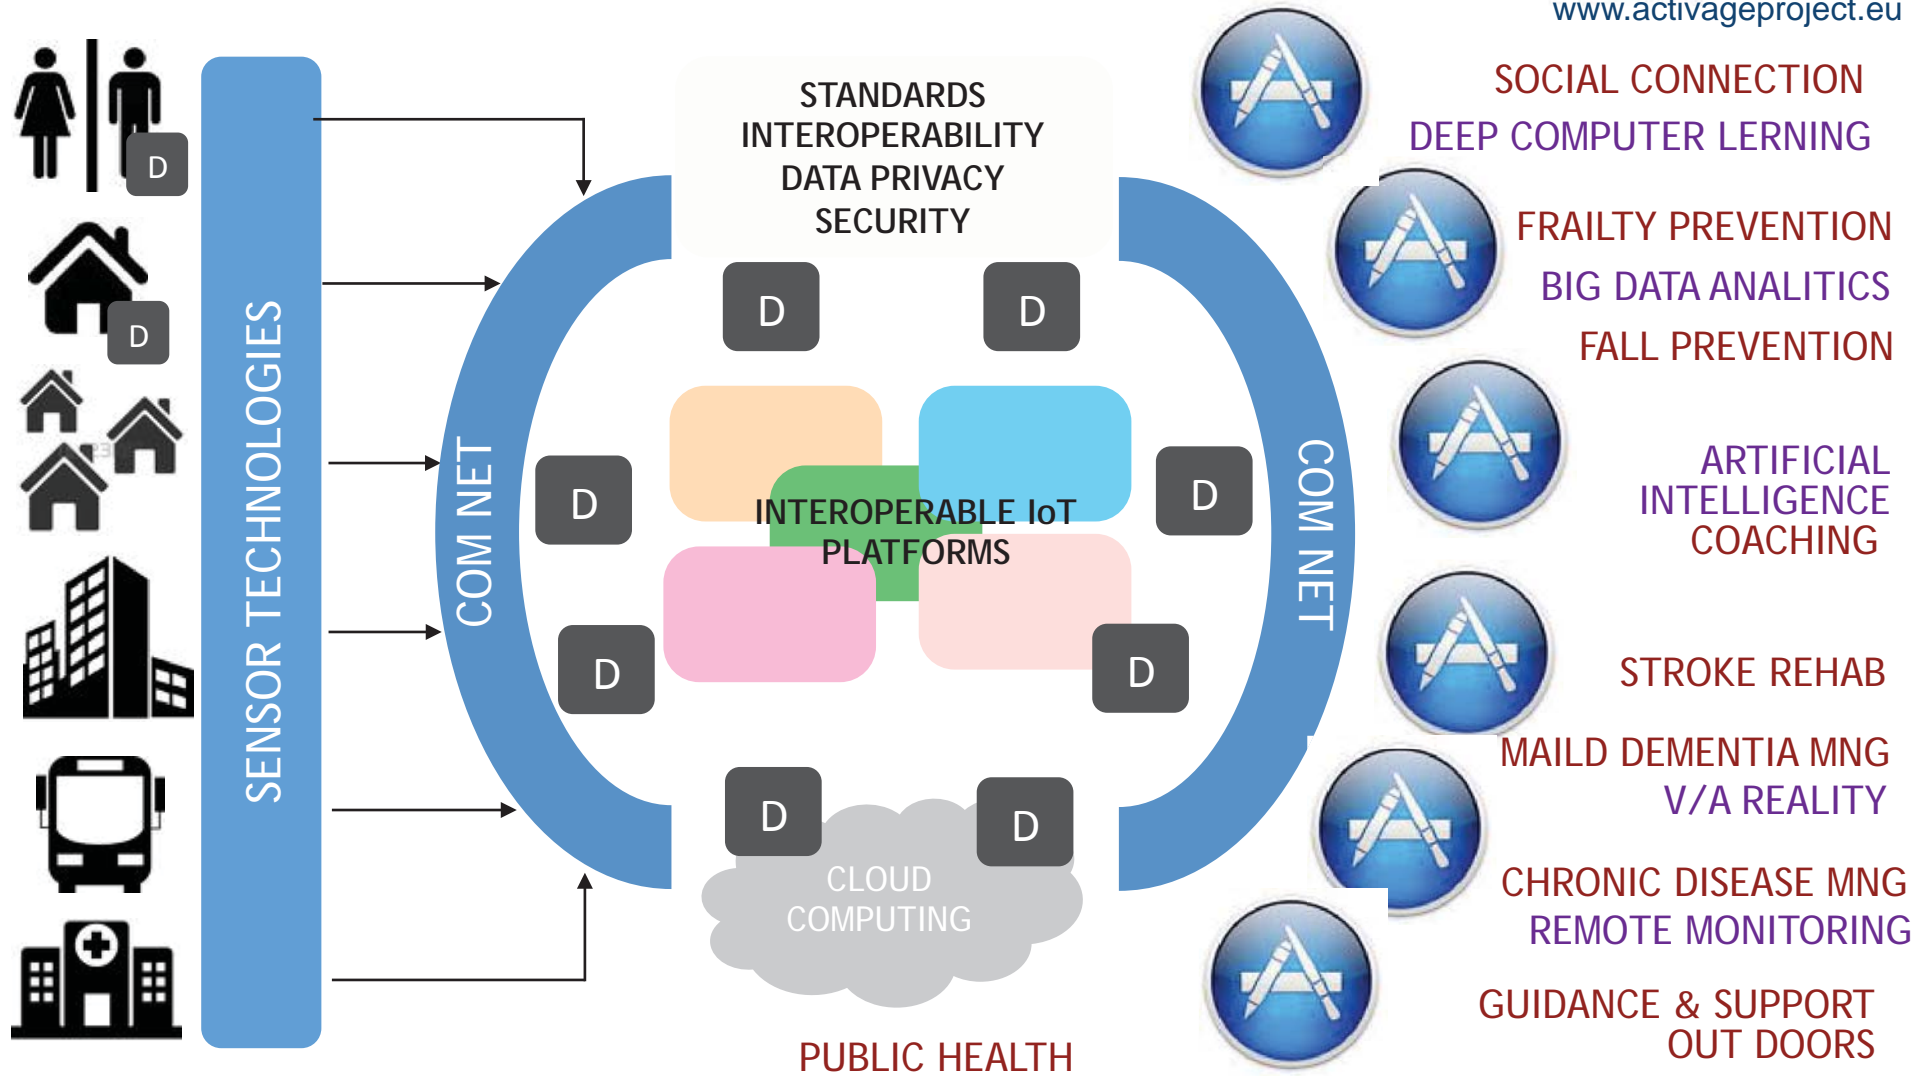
www.activageproject.eu

D

D

SENSOR TECHNOLOGIES

STANDARDS
INTEROPERABILITY
DATA PRIVACY
SECURITY

D D

COM NET

D

INTEROPERABLE IoT PLATFORMS

D

D

D

COM NET

D D

CLOUD COMPUTING

PUBLIC HEALTH

SOCIAL CONNECTION
DEEP COMPUTER LERNING

FRAILTY PREVENTION
BIG DATA ANALITICS
FALL PREVENTION

ARTIFICIAL INTELLIGENCE COACHING

STROKE REHAB

MAILD DEMENTIA MNG
V/A REALITY

CHRONIC DISEASE MNG
REMOTE MONITORING

GUIDANCE & SUPPORT OUT DOORS